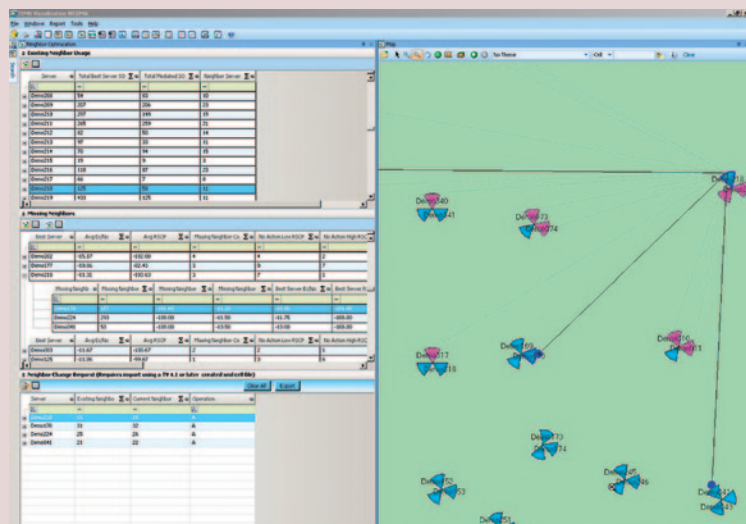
File Window Report Tools Help

Neighbor Optimization

1 Existing Neighbor Usage

| Server | Total Best Server IO | Total Modeled IO | Neighbor Server |
|---|---|---|---|
| Demo208 | 54 | 83 | 40 |
| Demo209 | 207 | 206 | 25 |
| Demo210 | 297 | 249 | 15 |
| Demo211 | 265 | 259 | 21 |
| Demo212 | 62 | 50 | 14 |
| Demo213 | 97 | 35 | 41 |
| Demo214 | 70 | 94 | 35 |
| Demo215 | 19 | 9 | 8 |
| Demo216 | 118 | 87 | 23 |
| Demo217 | 46 | 7 | 8 |
| Demo218 | 125 | 56 | 11 |
| Demo219 | 433 | 325 | 11 |

2 Missing Neighbors

| Best Server | Avg Ec/Io | Avg RSCP | Missing Neighbor Co | No Action Low RSCP | No Action High R |
|---|---|---|---|---|---|
| Demo202 | -15.07 | -102.00 | 4 | 4 | 2 |
| Demo277 | -19.56 | -82.41 | 3 | 0 | 7 |
| Demo218 | -15.31 | -100.63 | 3 | 7 | 3 |

| Missing Neighbo | Missing Neighbor | Missing Neighbor | Missing Neighbor | Best Server Ec/Io | Best Server R |
|---|---|---|---|---|---|
| Demo224 | 293 | -100.00 | -15.50 | -15.76 | -100.00 |
| Demo040 | 50 | -100.00 | -15.50 | -15.00 | -100.00 |

| Best Server | Avg Ec/Io | Avg RSCP | Missing Neighbor Co | No Action Low RSCP | No Action High R |
|---|---|---|---|---|---|
| Demo203 | -15.67 | -100.67 | 2 | 2 | 1 |
| Demo325 | -15.06 | -99.67 | 3 | 3 | 4 |

3 Neighbor Change Request (Requires import using a TV 4.1 or later created and certifiable)

Clear All Export

| Server | Existing Neighbor | Current Neighbor | Operation |
|---|---|---|---|
| Demo218 | 11 | 12 | A |
| Demo076 | 31 | 32 | A |
| Demo224 | 25 | 26 | A |
| Demo041 | 21 | 22 | A |

Map

Close

Demo218 Demo140 Demo141 Demo173 Demo174 Demo217 Demo218 Demo169 Demo170 Demo171 Demo173 Demo174 Demo145 Demo146 Demo152 Demo153 Demo151